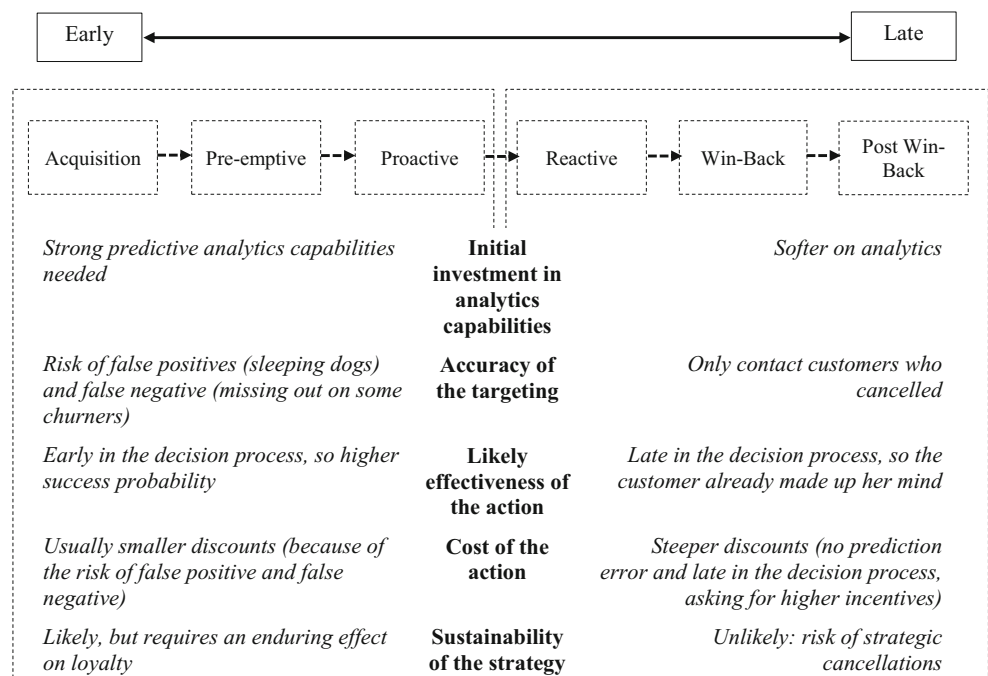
Early

Late

Acquisition

Pre-emptive

Proactive

Reactive

Win-Back

Post Win-Back

*Strong predictive analytics capabilities needed*

**Initial investment in analytics capabilities**

*Softer on analytics*

*Risk of false positives (sleeping dogs) and false negative (missing out on some churners)*

**Accuracy of the targeting**

*Only contact customers who cancelled*

*Early in the decision process, so higher success probability*

**Likely effectiveness of the action**

*Late in the decision process, so the customer already made up her mind*

*Usually smaller discounts (because of the risk of false positive and false negative)*

**Cost of the action**

*Steeper discounts (no prediction error and late in the decision process, asking for higher incentives)*

*Likely, but requires an enduring effect on loyalty*

**Sustainability of the strategy**

*Unlikely: risk of strategic cancellations*